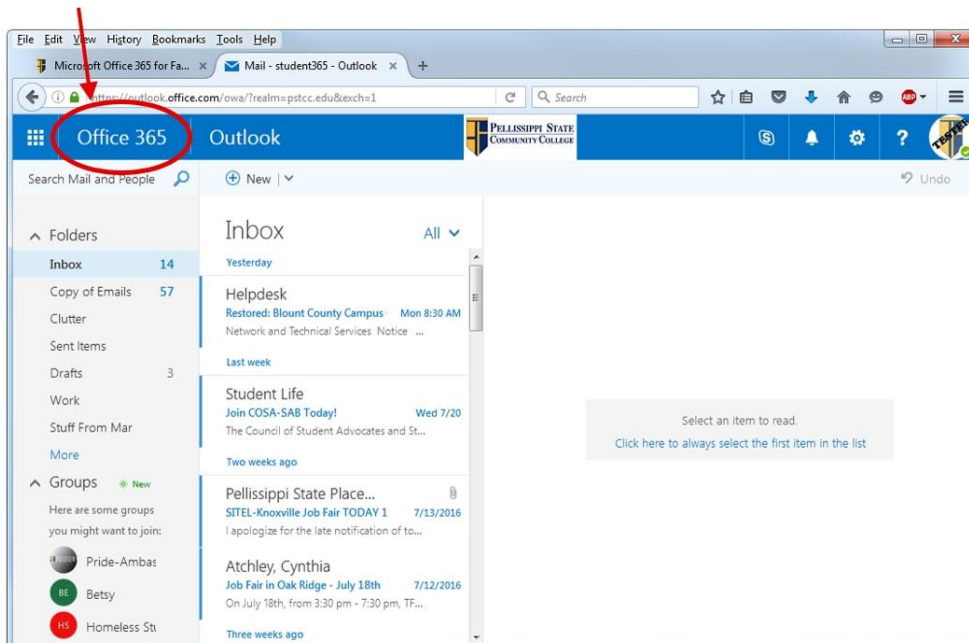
File Edit View History Bookmarks Tools Help

Microsoft Office 365 for Fa... ×
Mail - student365 - Outlook ×
+

https://outlook.office.com/owa/?realm=pstcc.edu&exch=1
Search

Office 365
Outlook
PELLISSIPPI STATE COMMUNITY COLLEGE

Search Mail and People
New
Undo

Folders
Inbox 14
Copy of Emails 57
Clutter
Sent Items
Drafts 3
Work
Stuff From Mar
More
Groups New
Here are some groups you might want to join:
Pride-Ambas
BE Betsy
HS Homeless Stu

Inbox All
Yesterday
Helpdesk
Restored: Blount County Campus Mon 8:30 AM
Network and Technical Services Notice ...
Last week
Student Life
Join COSA-SAB Today! Wed 7/20
The Council of Student Advocates and St...
Two weeks ago
Pellissippi State Place...
SITEL-Knoxville Job Fair TODAY 1 7/13/2016
I apologize for the late notification of to...
Atchley, Cynthia
Job Fair in Oak Ridge - July 18th 7/12/2016
On July 18th, from 3:30 pm - 7:30 pm, TF...
Three weeks ago

Select an item to read.
Click here to always select the first item in the list